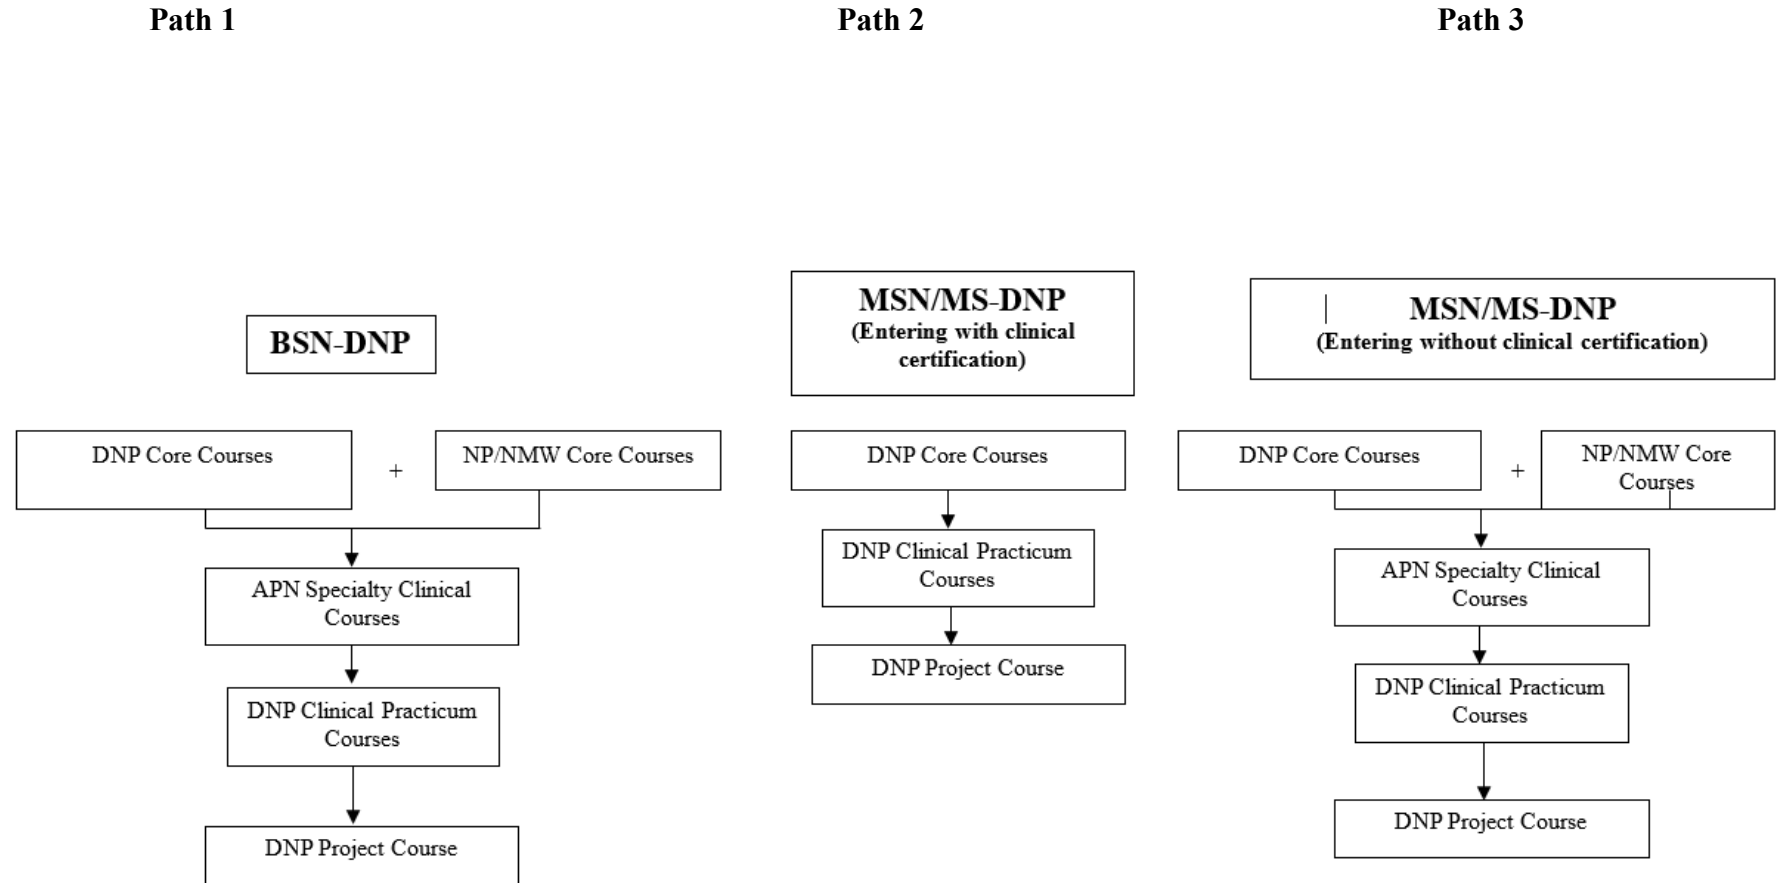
Path 1

BSN-DNP

DNP Core Courses

+

NP/NMW Core Courses

APN Specialty Clinical Courses

DNP Clinical Practicum Courses

DNP Project Course

Path 2

MSN/MS-DNP
(Entering with clinical certification)

DNP Core Courses

DNP Clinical Practicum Courses

DNP Project Course

Path 3

MSN/MS-DNP
(Entering without clinical certification)

DNP Core Courses

+

NP/NMW Core Courses

APN Specialty Clinical Courses

DNP Clinical Practicum Courses

DNP Project Course